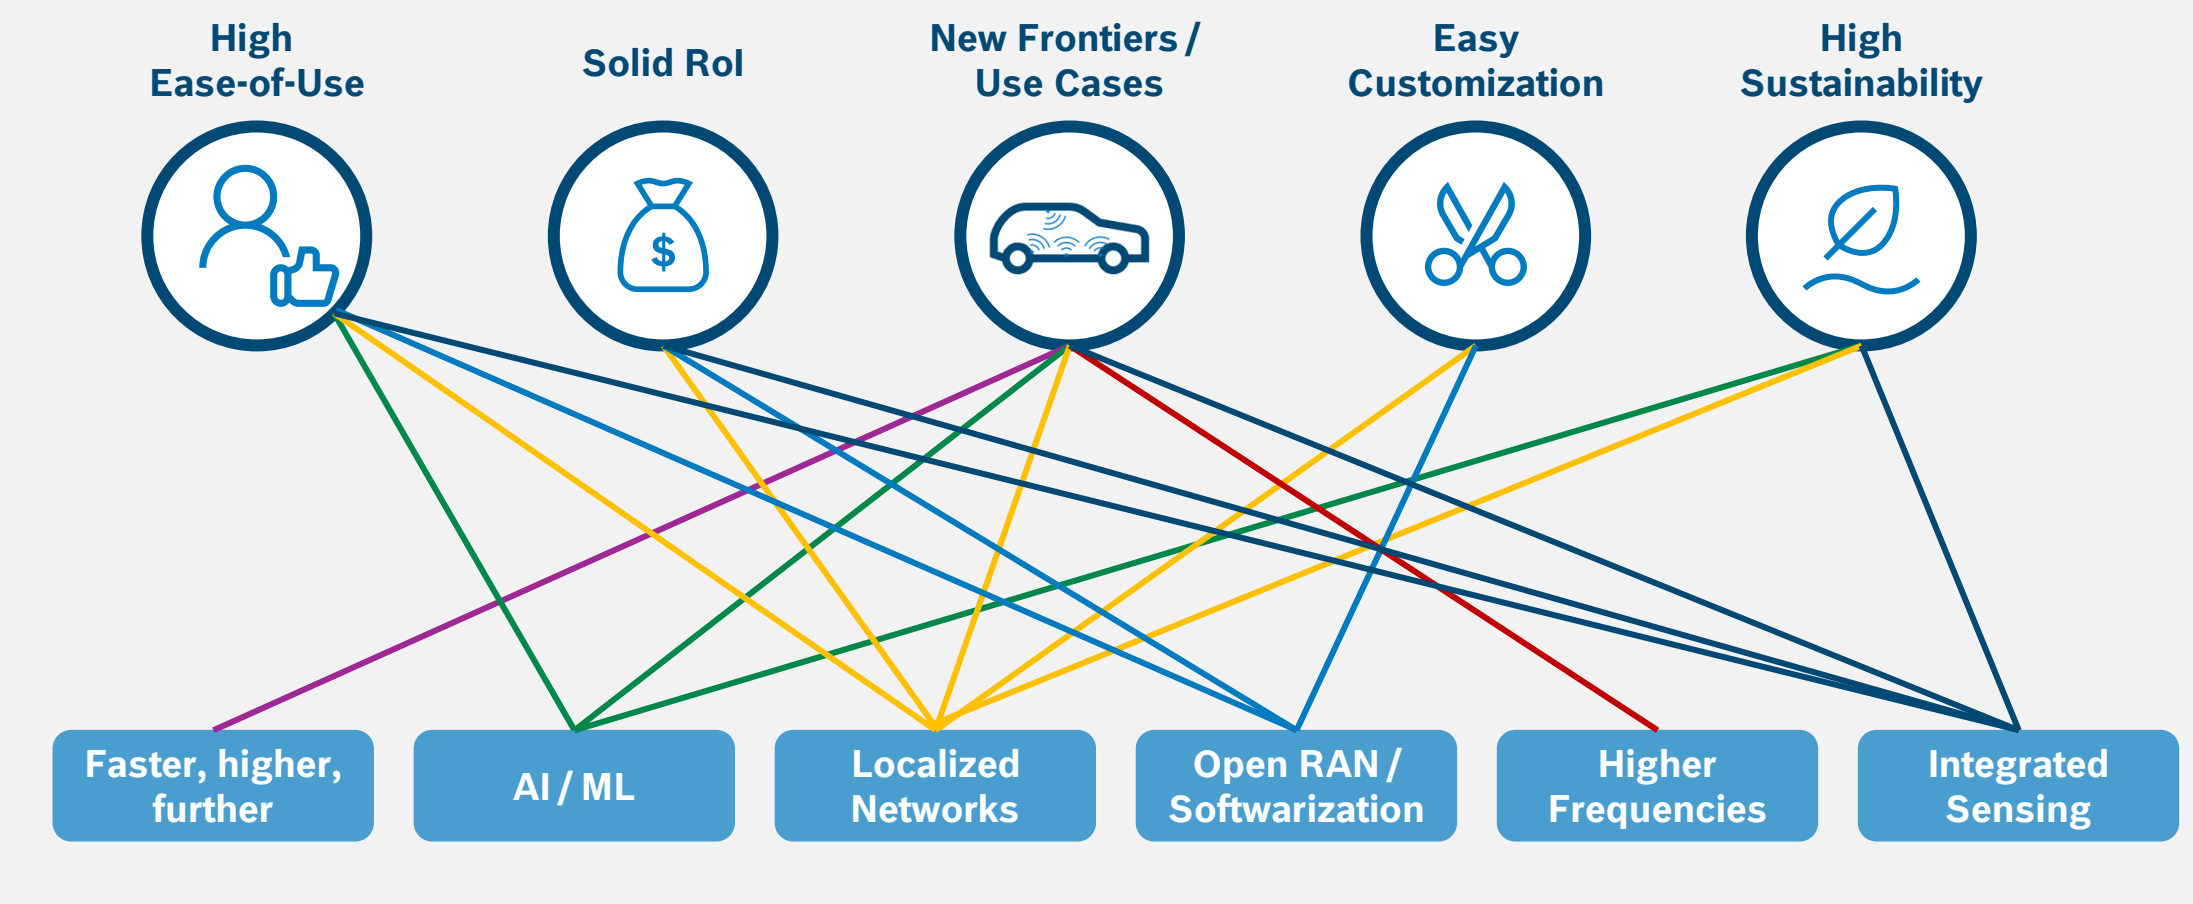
High Ease-of-Use

Solid RoI

New Frontiers / Use Cases

Easy Customization

High Sustainability

$

Faster, higher, further

AI / ML

Localized Networks

Open RAN / Softwarization

Higher Frequencies

Integrated Sensing